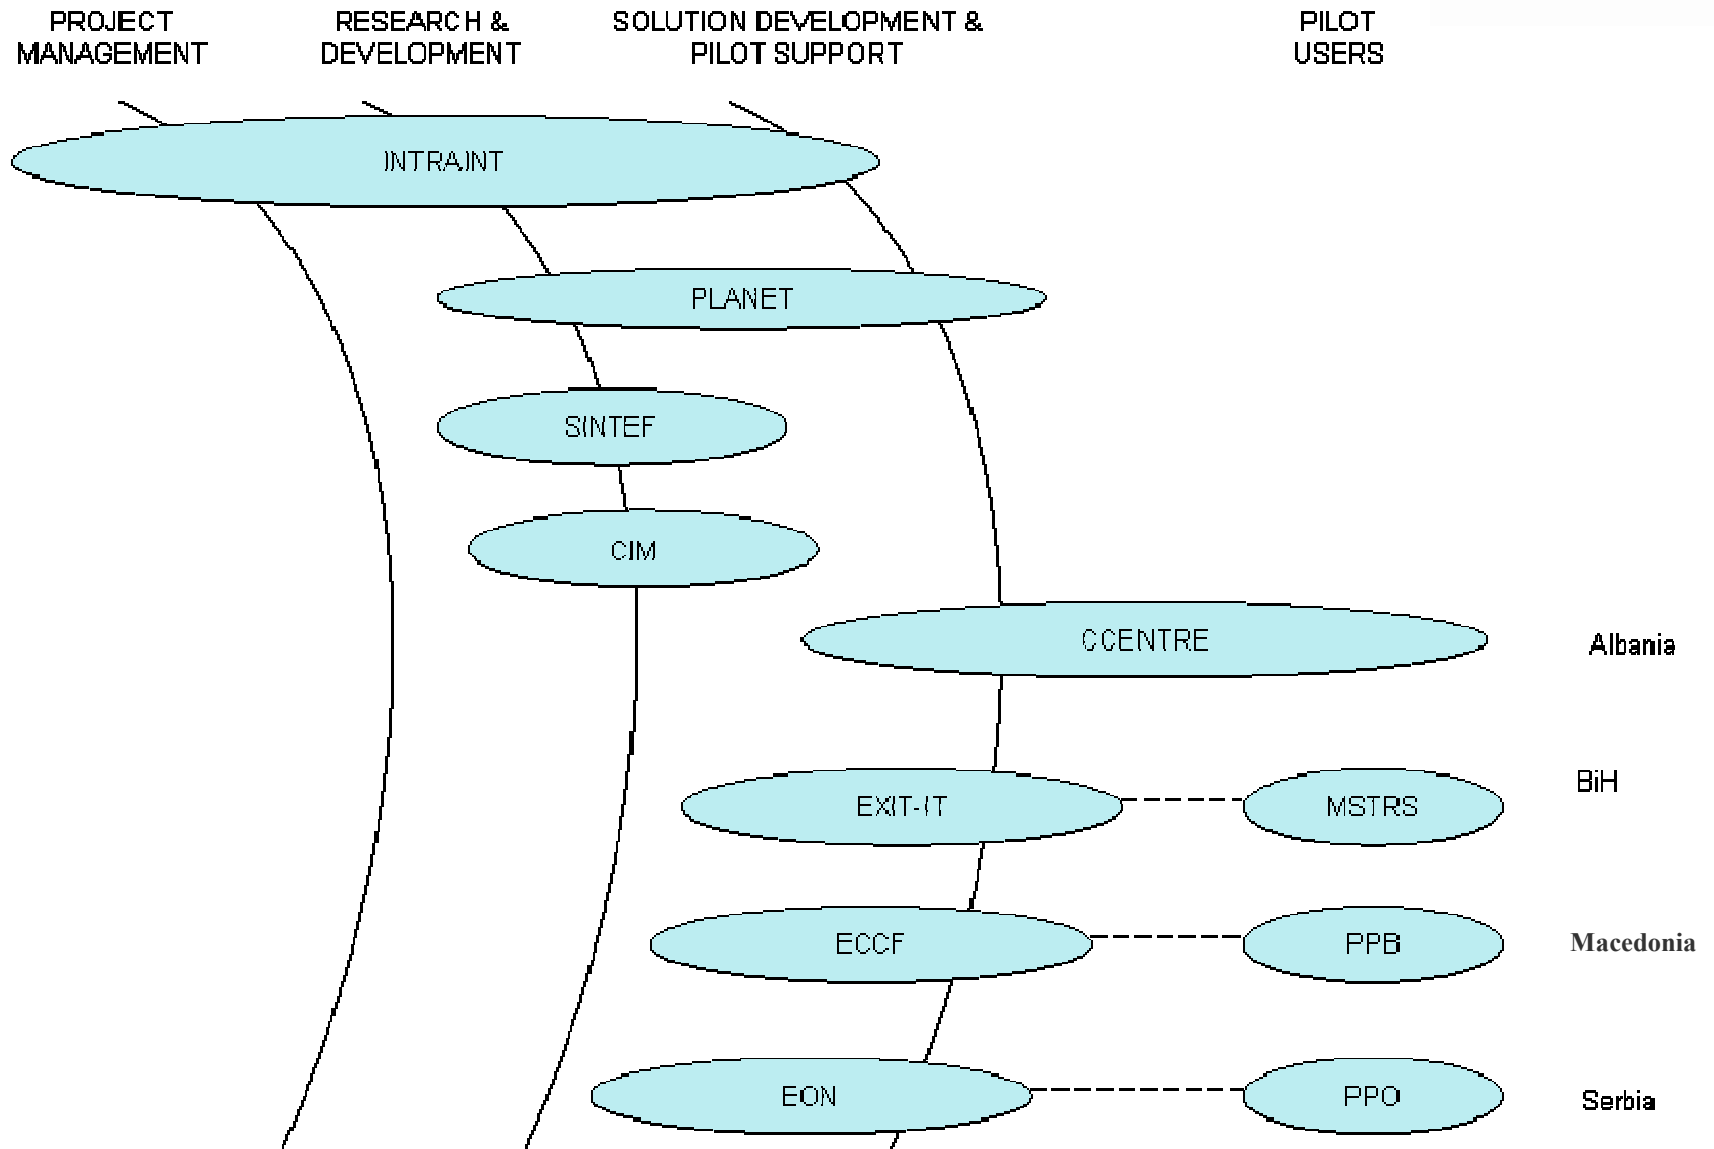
PROJECT MANAGEMENT

RESEARCH & DEVELOPMENT

SOLUTION DEVELOPMENT & PILOT SUPPORT

PILOT USERS

INTRAINT

PLANET

SINTEF

CIM

CCENTRE

Albania

EXIT-IT

MSTRS

BiH

ECCF

PPB

Macedonia

EON

PPO

Serbia